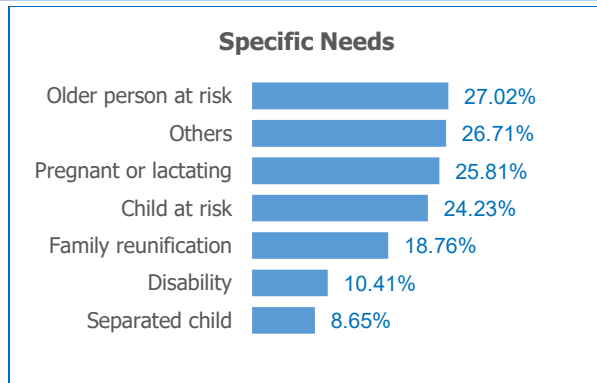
Specific Needs

| Category | Percentage |
|---|---|
| Older person at risk | 27.02% |
| Others | 26.71% |
| Pregnant or lactating | 25.81% |
| Child at risk | 24.23% |
| Family reunification | 18.76% |
| Disability | 10.41% |
| Separated child | 8.65% |